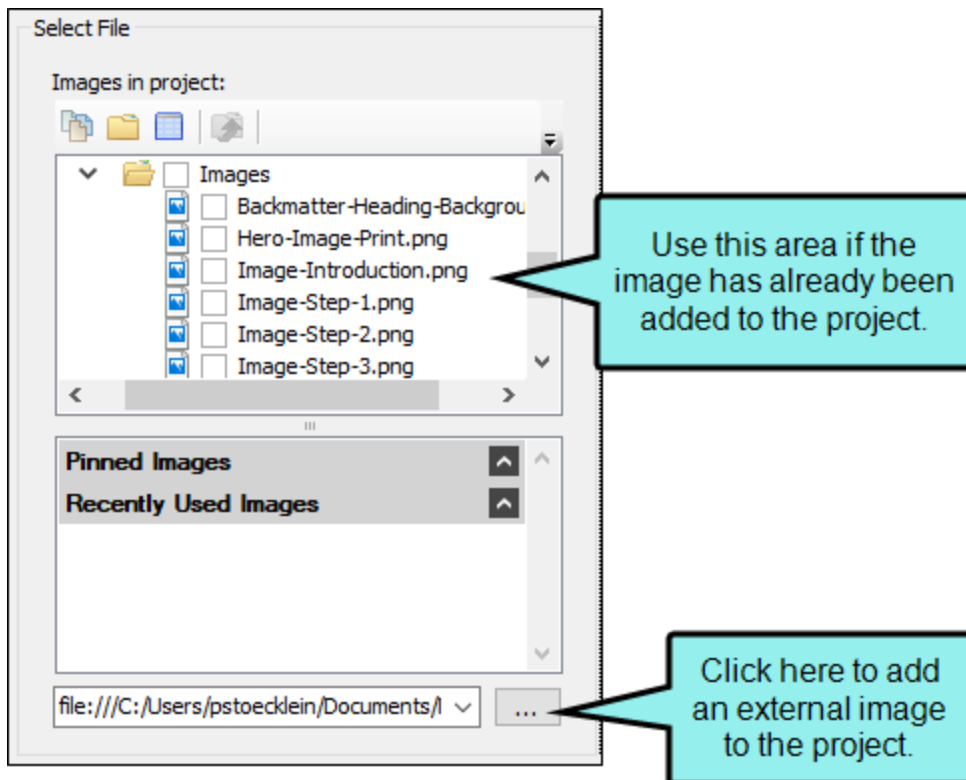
Select File

Images in project:

Images

Backmatter-Heading-Backgrou

Hero-Image-Print.png

Image-Introduction.png

Image-Step-1.png

Image-Step-2.png

Image-Step-3.png

Use this area if the image has already been added to the project.

Pinned Images

Recently Used Images

file:///C:/Users/pstoecklein/Documents/I

...

Click here to add an external image to the project.